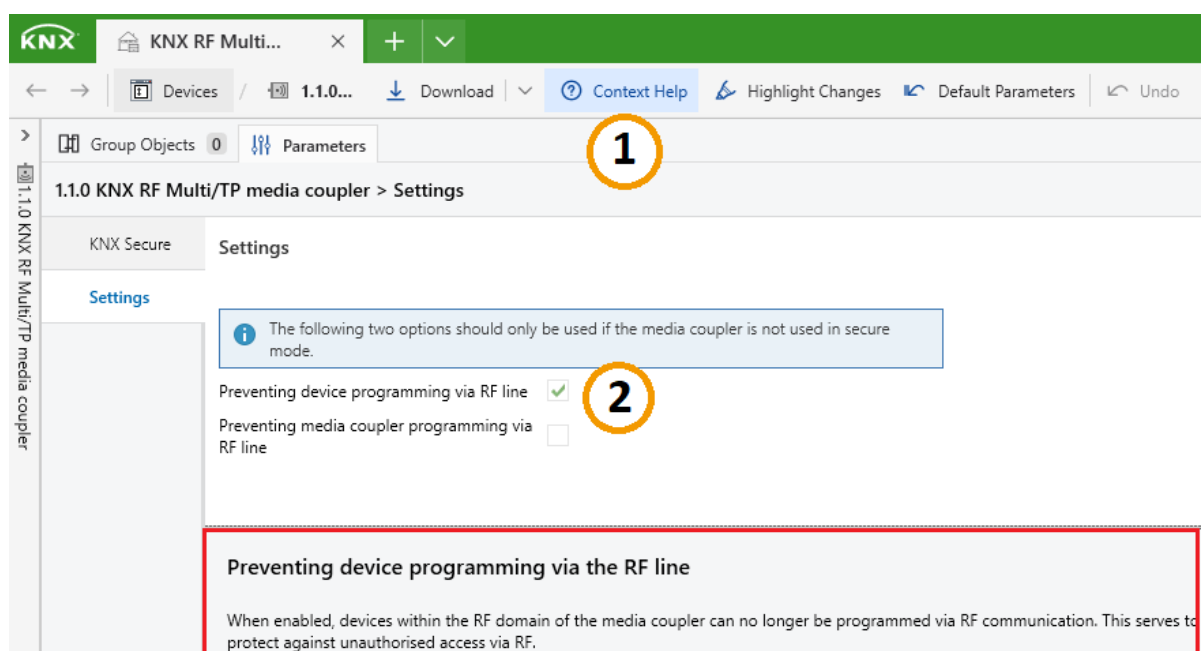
KNX

KNX RF Multi... ×

+

Devices / 1.1.0... Download Context Help Highlight Changes Default Parameters Undo

1.1.0 KNX RF Multi/TP media coupler

Group Objects 0 Parameters

1

1.1.0 KNX RF Multi/TP media coupler > Settings

KNX Secure

Settings

Settings

The following two options should only be used if the media coupler is not used in secure mode.

Preventing device programming via RF line

2

Preventing media coupler programming via RF line

Preventing device programming via the RF line

When enabled, devices within the RF domain of the media coupler can no longer be programmed via RF communication. This serves to protect against unauthorised access via RF.